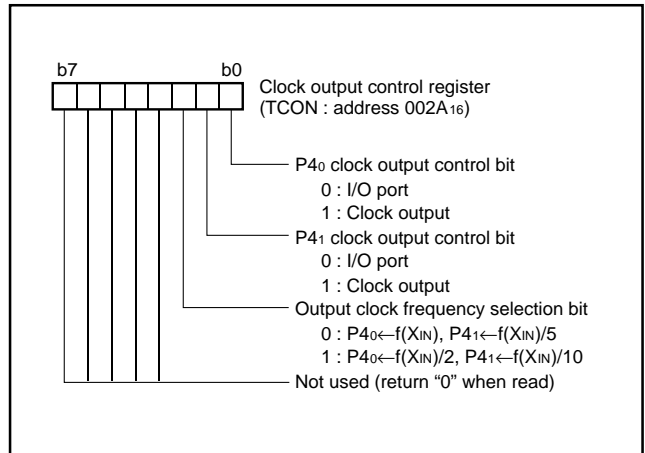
b7 b0

Clock output control register (TCON : address $002A_{16}$)

$P4_0$ clock output control bit
0 : I/O port
1 : Clock output

$P4_1$ clock output control bit
0 : I/O port
1 : Clock output

Output clock frequency selection bit
0 : $P4_0 \leftarrow f(X_{IN})$, $P4_1 \leftarrow f(X_{IN})/5$
1 : $P4_0 \leftarrow f(X_{IN})/2$, $P4_1 \leftarrow f(X_{IN})/10$

Not used (return “0” when read)